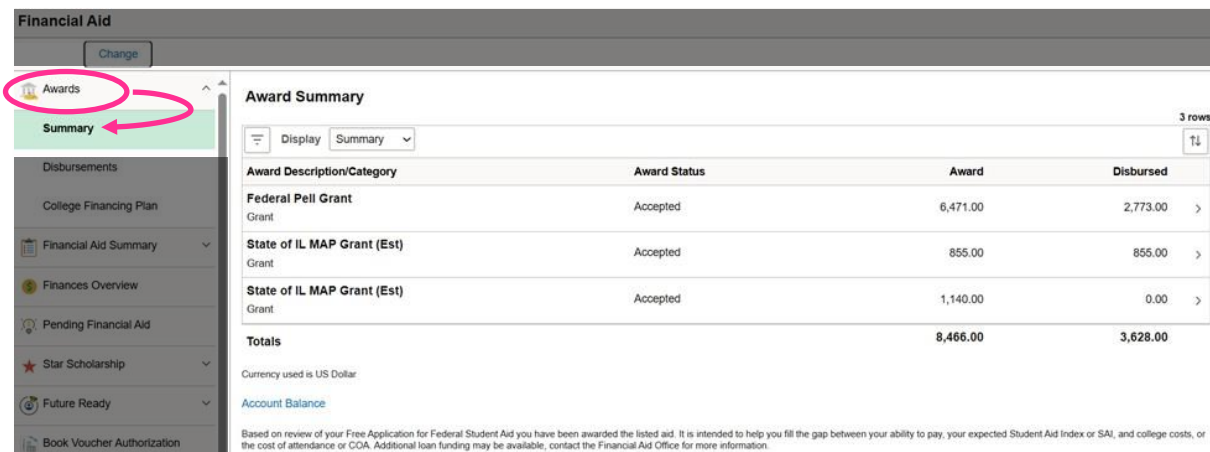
Financial Aid

Change

Awards

Summary

Disbursements

College Financing Plan

Financial Aid Summary

Finances Overview

Pending Financial Aid

Star Scholarship

Future Ready

Book Voucher Authorization

Award Summary

3 rows

Display Summary

| Award Description/Category | Award Status | Award | Disbursed |
|---|---|---|---|
| Federal Pell Grant Grant | Accepted | 6,471.00 | 2,773.00 |
| State of IL MAP Grant (Est) Grant | Accepted | 855.00 | 855.00 |
| State of IL MAP Grant (Est) Grant | Accepted | 1,140.00 | 0.00 |
| Totals | | 8,466.00 | 3,628.00 |

Currency used is US Dollar

Account Balance

Based on review of your Free Application for Federal Student Aid you have been awarded the listed aid. It is intended to help you fill the gap between your ability to pay, your expected Student Aid Index or SAI, and college costs, or the cost of attendance or COA. Additional loan funding may be available, contact the Financial Aid Office for more information.